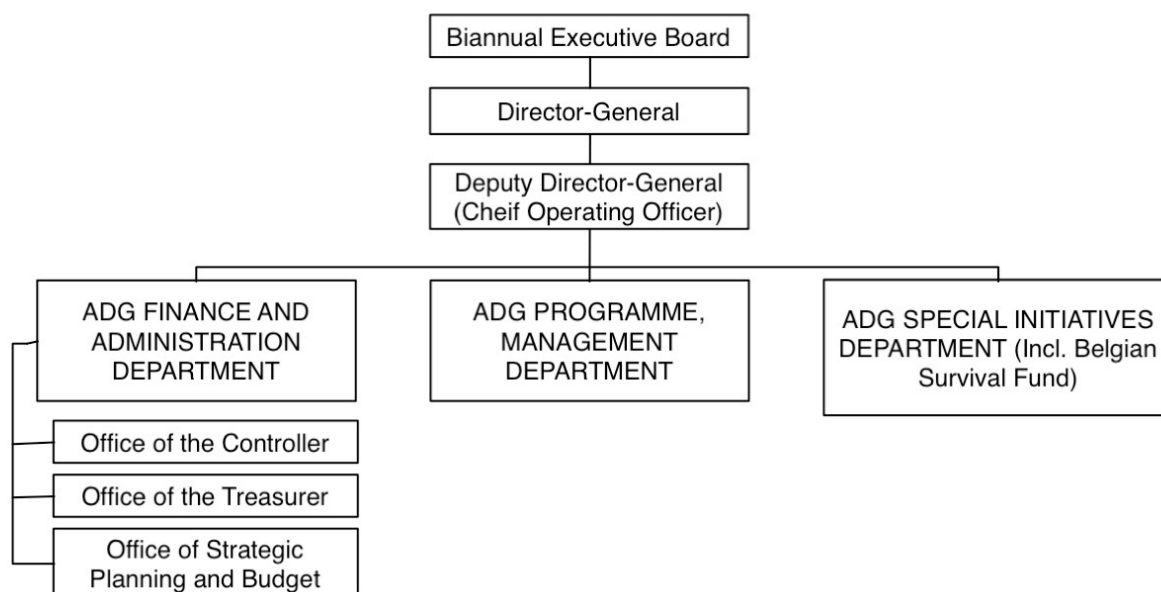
Biannual Executive Board

Director-General

Deputy Director-General (Cheif Operating Officer)

ADG FINANCE AND ADMINISTRATION DEPARTMENT

Office of the Controller

Office of the Treasurer

Office of Strategic Planning and Budget

ADG PROGRAMME, MANAGEMENT DEPARTMENT

ADG SPECIAL INITIATIVES DEPARTMENT (Incl. Belgian Survival Fund)